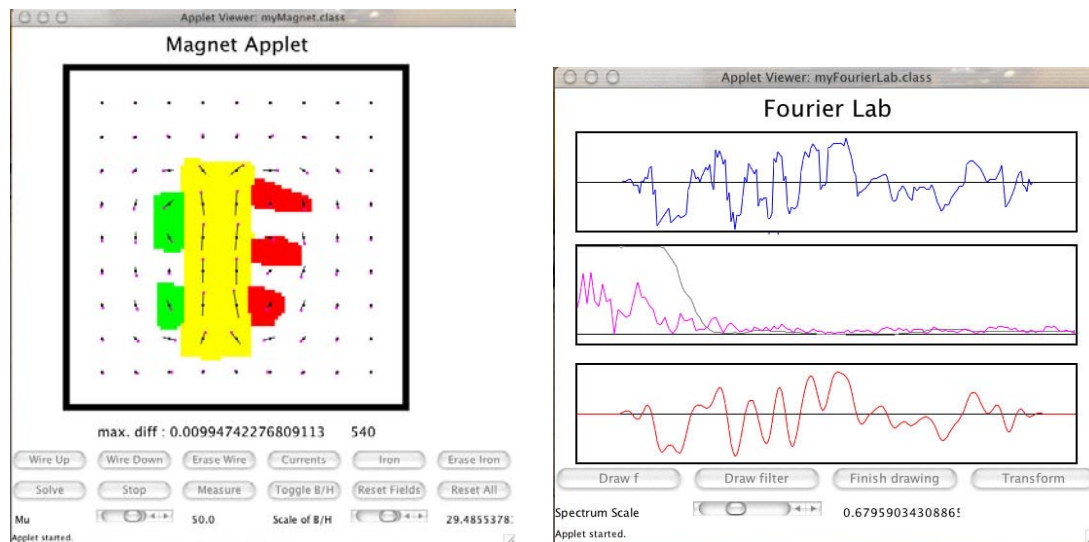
Applet Viewer: myMagnet.class

Magnet Applet

max. diff : 0.00994742276809113 540

Wire Up
Wire Down
Erase Wire
Currents
Iron
Erase Iron

Solve
Stop
Measure
Toggle B/H
Reset Fields
Reset All

Mu 50.0 Scale of B/H 29.4855378

Applet started.

Applet Viewer: myFourierLab.class

Fourier Lab

Draw f
Draw filter
Finish drawing
Transform

Spectrum Scale 0.6795903430886

Applet started.